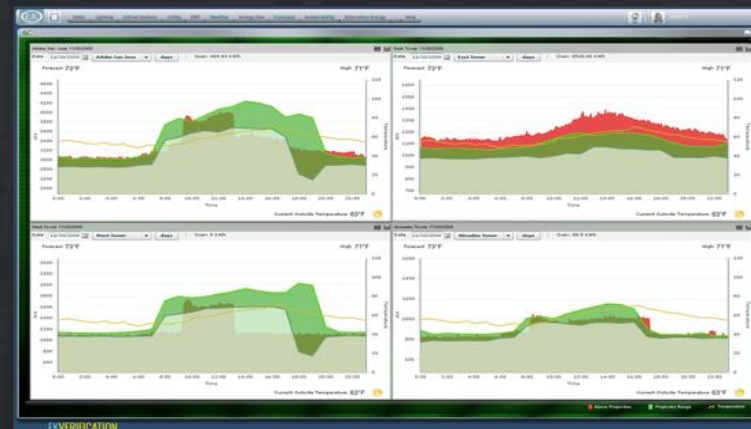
Forecast: 73°F
High: 71°F
Current Outside Temperature 63°F

Forecast: 73°F
High: 71°F
Current Outside Temperature 63°F

Forecast: 73°F
High: 71°F

Forecast: 73°F
High: 71°F
Current Outside Temperature 63°F

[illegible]VERIFICATION